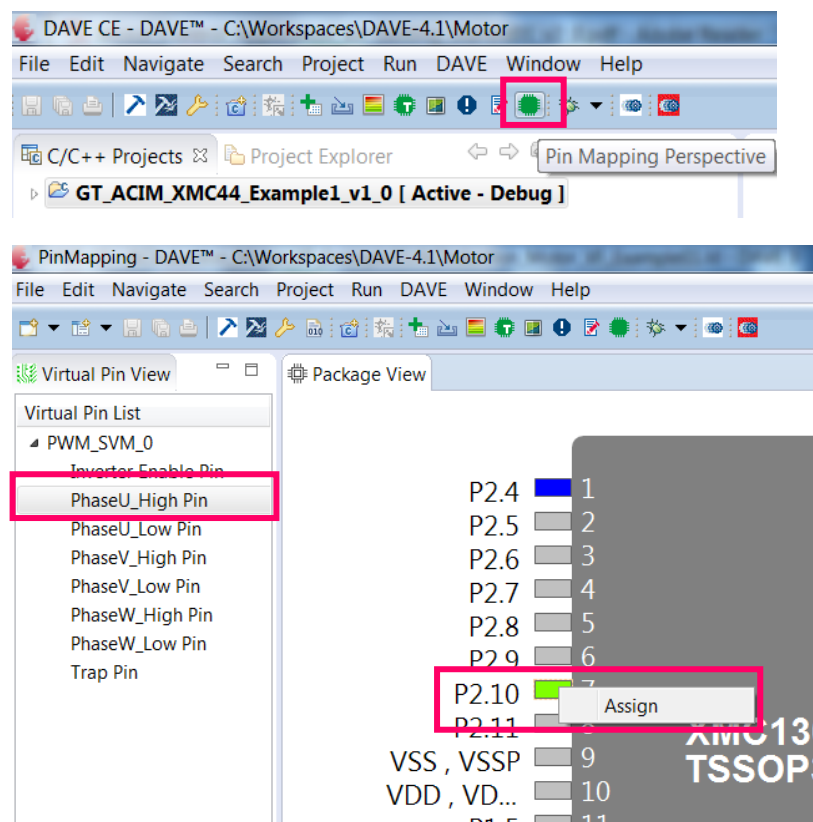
DAVE CE - DAVE™ - C:\Workspaces\DAVE-4.1\Motor

File Edit Navigate Search Project Run DAVE Window Help

C/C++ Projects Project Explorer

Pin Mapping Perspective

GT_ACIM_XMC44_Example1_v1_0 [ Active - Debug ]

PinMapping - DAVE™ - C:\Workspaces\DAVE-4.1\Motor

File Edit Navigate Search Project Run DAVE Window Help

Virtual Pin View

Package View

Virtual Pin List

PWM_SVM_0

Inverter Enable Pin

PhaseU_High Pin

PhaseU_Low Pin

PhaseV_High Pin

PhaseV_Low Pin

PhaseW_High Pin

PhaseW_Low Pin

Trap Pin

P2.4 1
P2.5 2
P2.6 3
P2.7 4
P2.8 5
P2.9 6
P2.10 7
Assign
P2.11 8
VSS , VSSP 9
VDD , VD... 10
P1.5 11

XMC13
TSSOP